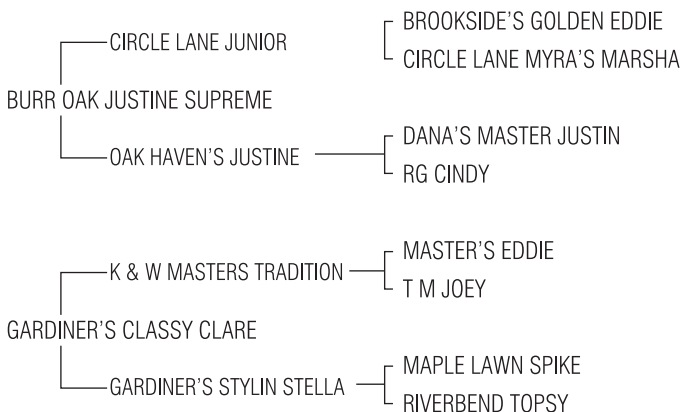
CIRCLE LANE JUNIOR

BROOKSIDE'S GOLDEN EDDIE

CIRCLE LANE MYRA'S MARSHA

BURR OAK JUSTINE SUPREME

OAK HAVEN'S JUSTINE

DANA'S MASTER JUSTIN

RG CINDY

K & W MASTERS TRADITION

MASTER'S EDDIE

T M JOEY

GARDINER'S CLASSY CLARE

GARDINER'S STYLIN STELLA

MAPLE LAWN SPIKE

RIVERBEND TOPSY